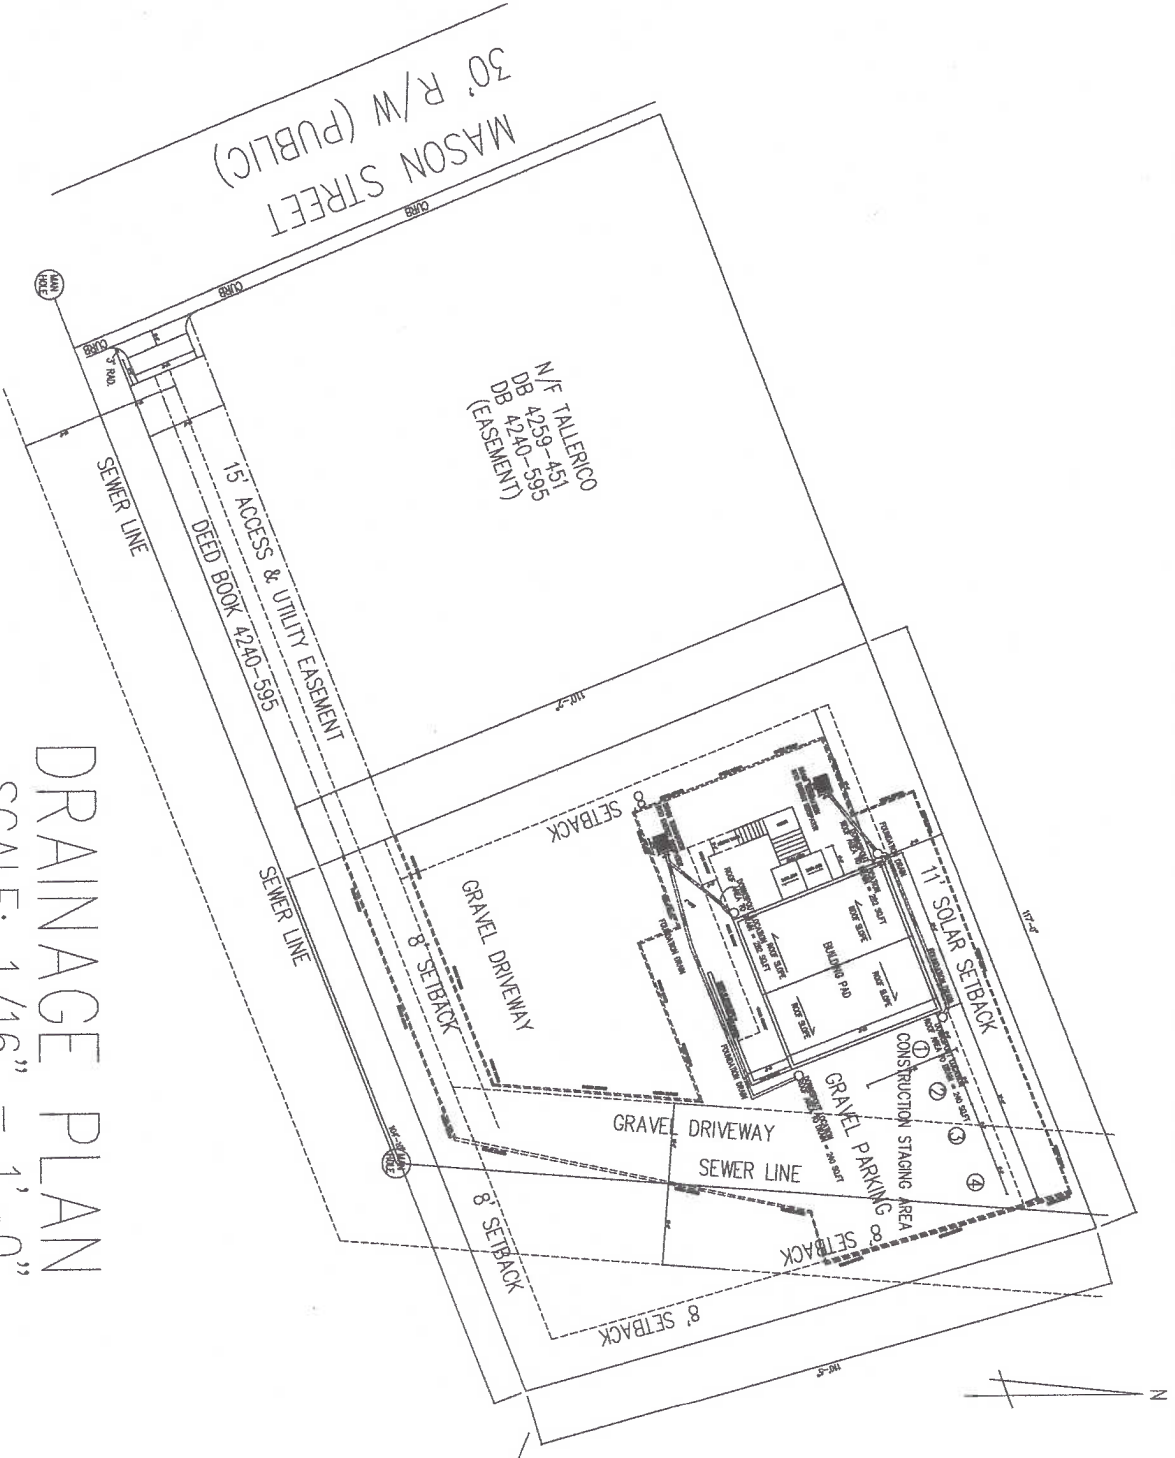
30' R/W (PUBLIC)
MASON STREET
CURB
CURB
CURB
MAN HOLE
5' RAD.
N/F TALLERICO
DB 4259-451
DB 4240-595
(EASEMENT)
15' ACCESS & UTILITY EASEMENT
DEED BOOK 4240-595
SEWER LINE
SEWER LINE
117'-5"
117'-5"
SETBACK
11' SOLAR SETBACK
FOUNDATION DRAIN
ROOF SLOPE
ROOF SLOPE
ROOF SLOPE
ROOF SLOPE
BUILDING PAD
FOUNDATION DRAIN
FOUNDATION DRAIN
GRAVEL DRIVEWAY
8' SETBACK
CONSTRUCTION STAGING AREA
①
②
③
④
GRAVEL PARKING
GRAVEL DRIVEWAY
SEWER LINE
MAN HOLE
8' SETBACK
8' SETBACK
8' SETBACK
110'-5"
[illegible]
N
DRAINAGE PLAN
SCALE: 1/16" = 1'-0"